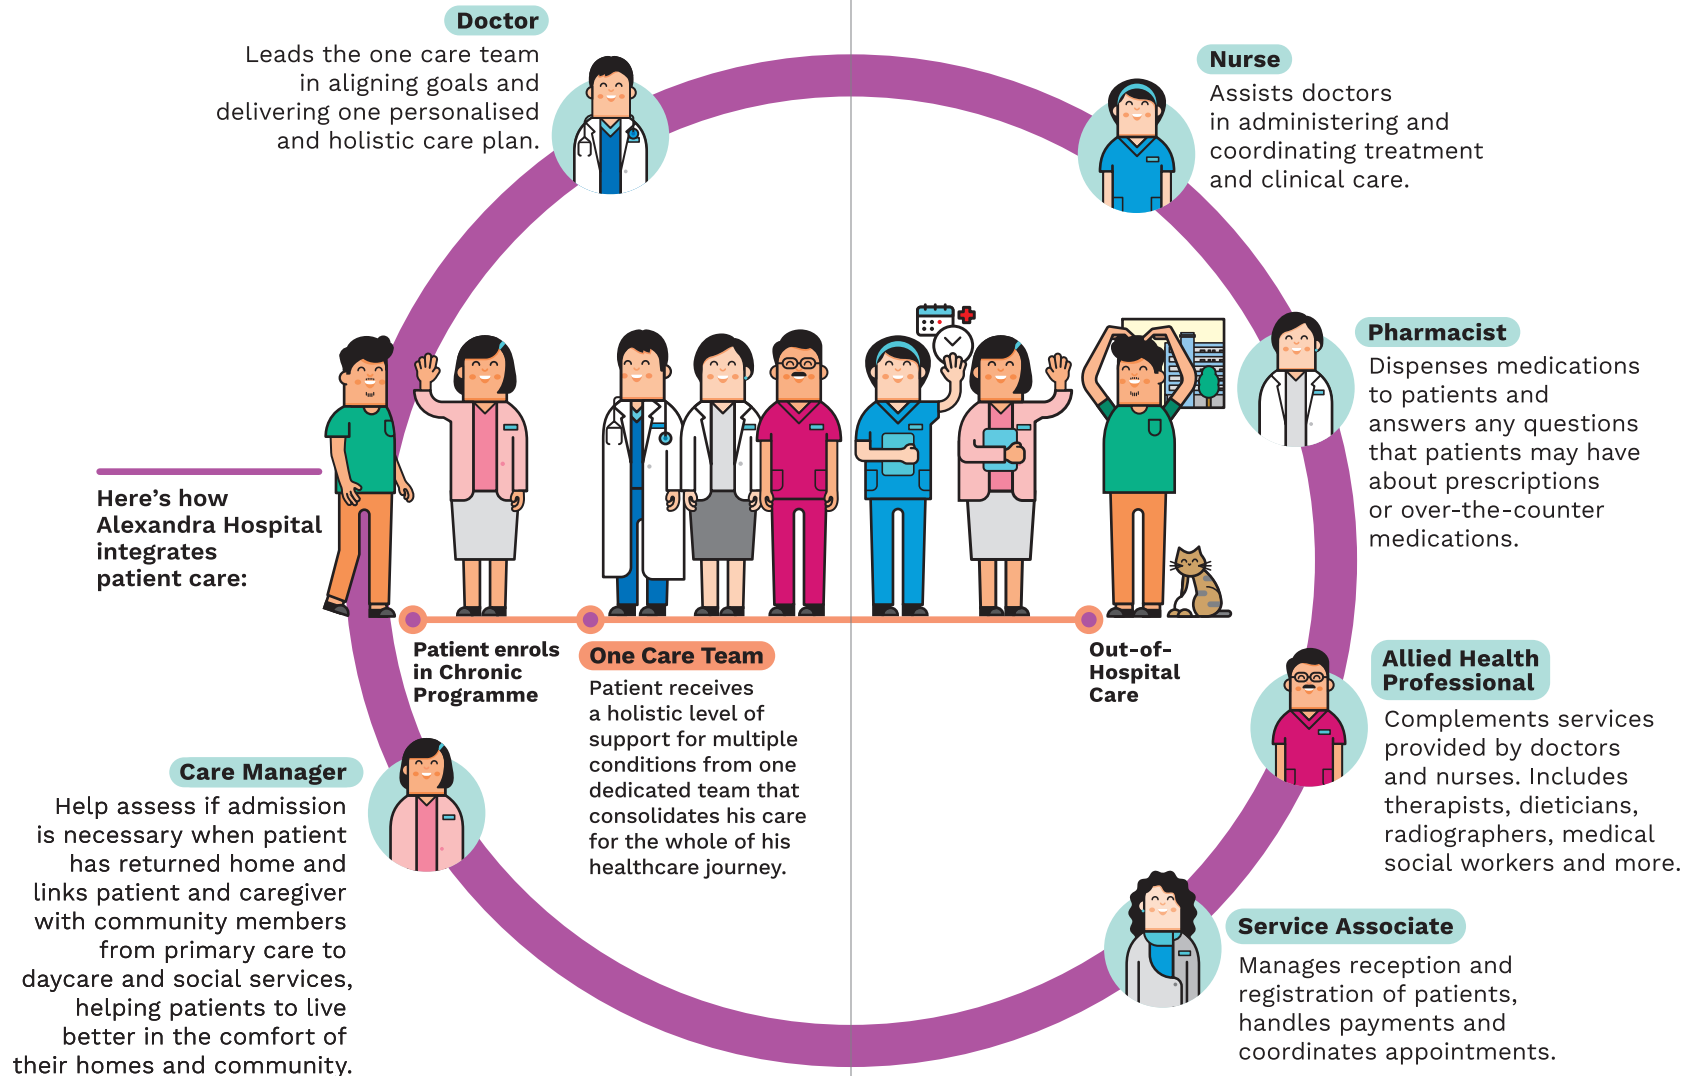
Doctor
Leads the one care team in aligning goals and delivering one personalised and holistic care plan.

Nurse
Assists doctors in administering and coordinating treatment and clinical care.

Pharmacist
Dispenses medications to patients and answers any questions that patients may have about prescriptions or over-the-counter medications.

Here's how Alexandra Hospital integrates patient care:

Patient enrols in Chronic Programme

One Care Team
Patient receives a holistic level of support for multiple conditions from one dedicated team that consolidates his care for the whole of his healthcare journey.

Out-of-Hospital Care

Allied Health Professional
Complements services provided by doctors and nurses. Includes therapists, dieticians, radiographers, medical social workers and more.

Care Manager
Help assess if admission is necessary when patient has returned home and links patient and caregiver with community members from primary care to daycare and social services, helping patients to live better in the comfort of their homes and community.

Service Associate
Manages reception and registration of patients, handles payments and coordinates appointments.